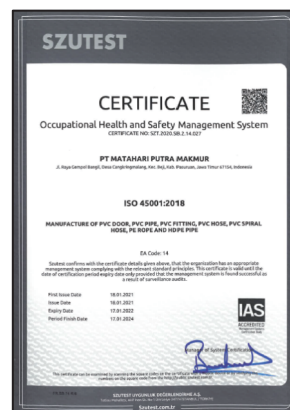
SZUTEST

CERTIFICATE

Occupational Health and Safety Management System
CERTIFICATE NO: SZT.2020.SB.2.14.027

PT MATAHARI PUTRA MAKMUR
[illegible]

ISO 45001:2018

MANUFACTURE OF PVC DOOR, PVC PIPE, PVC FITTING, PVC HOSE, PVC SPIRAL HOSE, PE ROPE AND HDPE PIPE

EA Code: 14

Szutest confirms with the certificate details given above, that the organization has an appropriate management system complying with the relevant standard principles. This certificate is valid until the date of certification period expiry date only provided that the management system is found successful as a result of surveillance audits.

| | |
|---|---|
| First Issue Date | 18.01.2021 |
| Issue Date | 18.01.2021 |
| Expiry Date | 17.01.2022 |
| Period Finish Date | 17.01.2024 |

IAS ACCREDITED

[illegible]

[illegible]

SZUTEST UYGUNLUK DEĞERLENDİRME A.Ş.
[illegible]
Szutest.com.tr